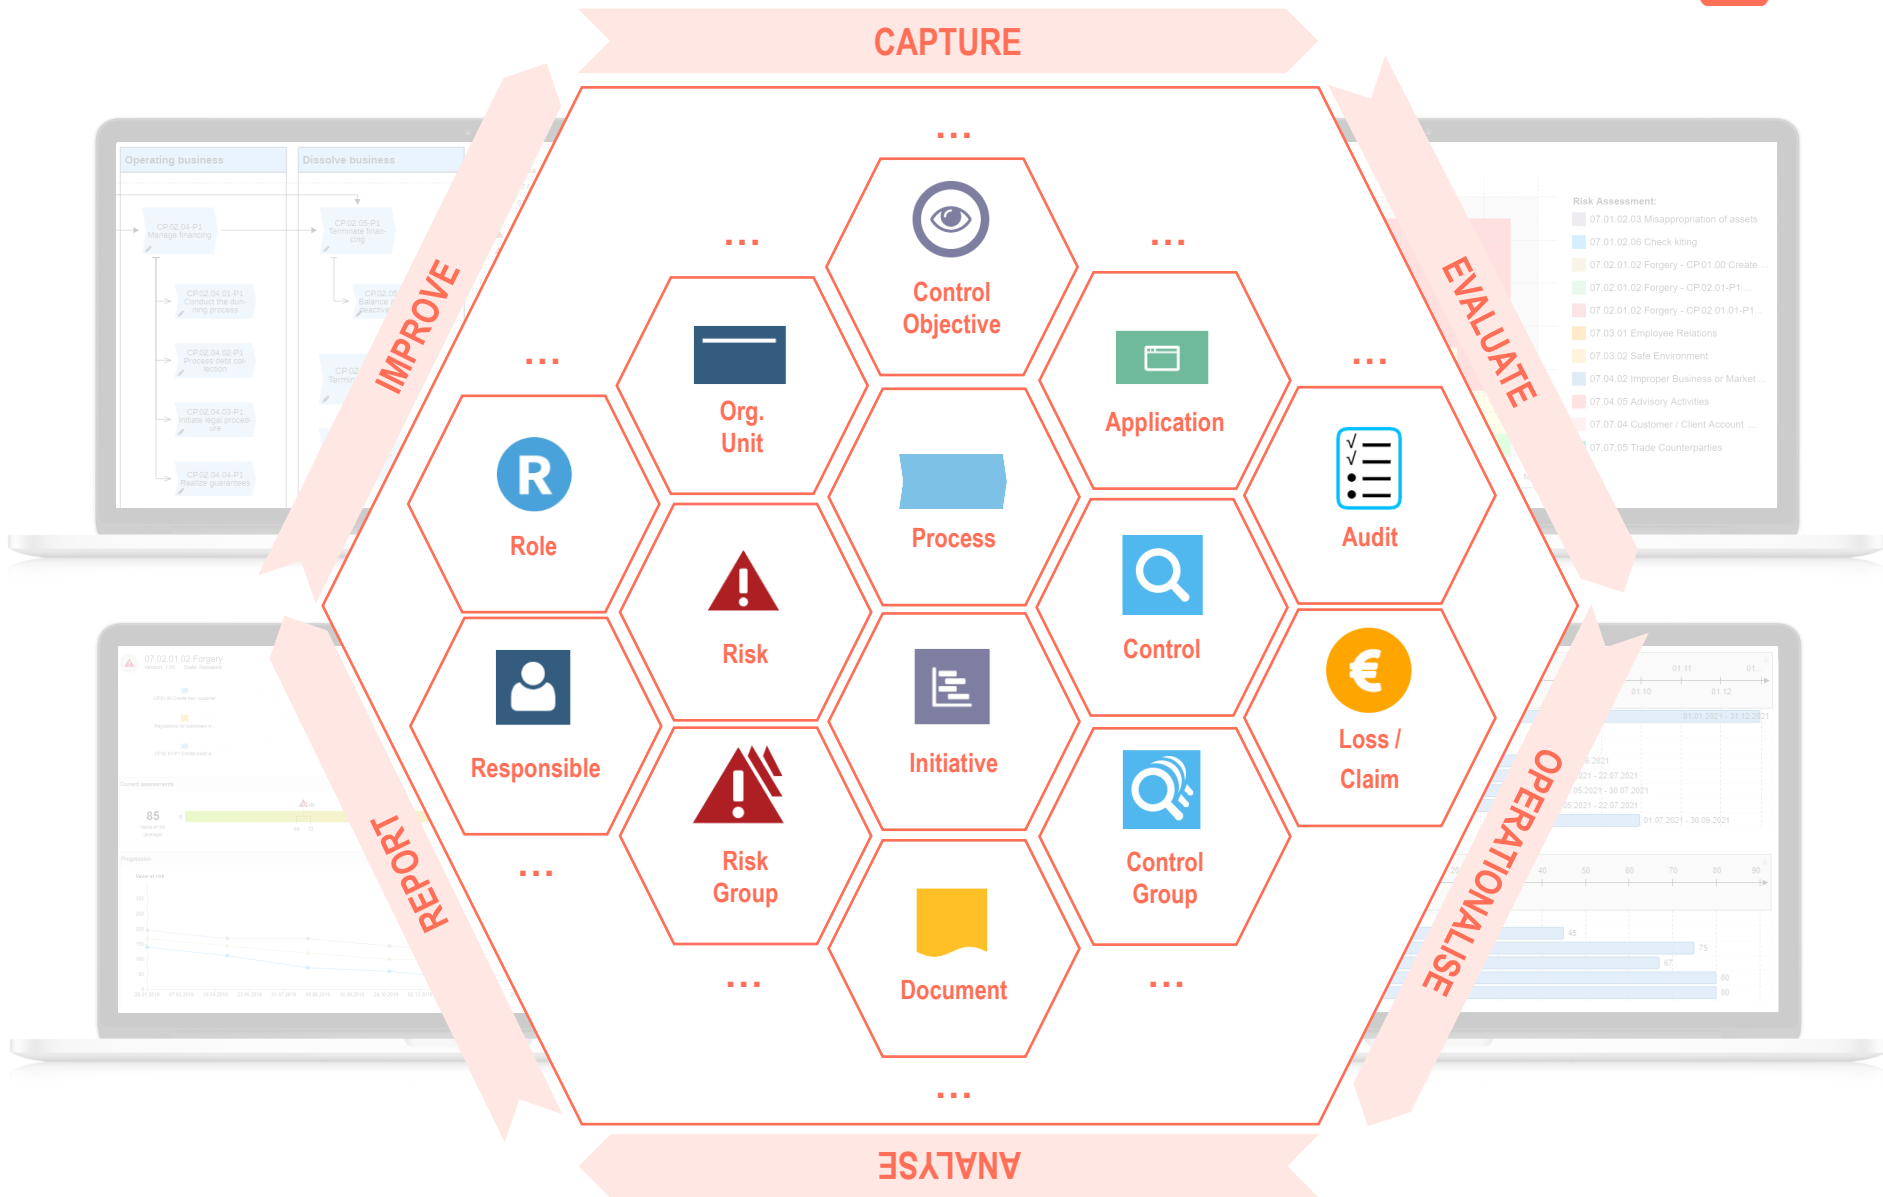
CAPTURE

EVALUATE

OPERATIONALISE

ANALYSE

REPORT

IMPROVE

...

Control Objective

...

Org. Unit

...

Application

...

Role

Process

...

Audit

Risk

Control

Responsible

Initiative

Loss / Claim

...

Risk Group

Control Group

...

Document

...

...

Operating business

Dissolve business

CP.02.04-P1 Manage financing

CP.02.05-P1 Terminate financing

CP.02.04.01-P1 Conduct the dunning process

CP.02.04.02-P1 Process debt collection

CP.02.04.03-P1 Initiate legal procedure

CP.02.04.04-P1 Realize guarantees

Risk Assessment:

07.01.02.03 Misappropriation of assets

07.01.02.06 Check kiting

07.02.01.02 Forgery - CP.01.00 Create ...

07.02.01.02 Forgery - CP.02.01-P1 ...

07.02.01.02 Forgery - CP.02.01.01-P1 ...

07.03.01 Employee Relations

07.03.02 Safe Environment

07.04.02 Improper Business or Market ...

07.04.05 Advisory Activities

07.07.04 Customer / Client Account ...

07.07.05 Trade Counterparties

07.02.01.02 Forgery

85